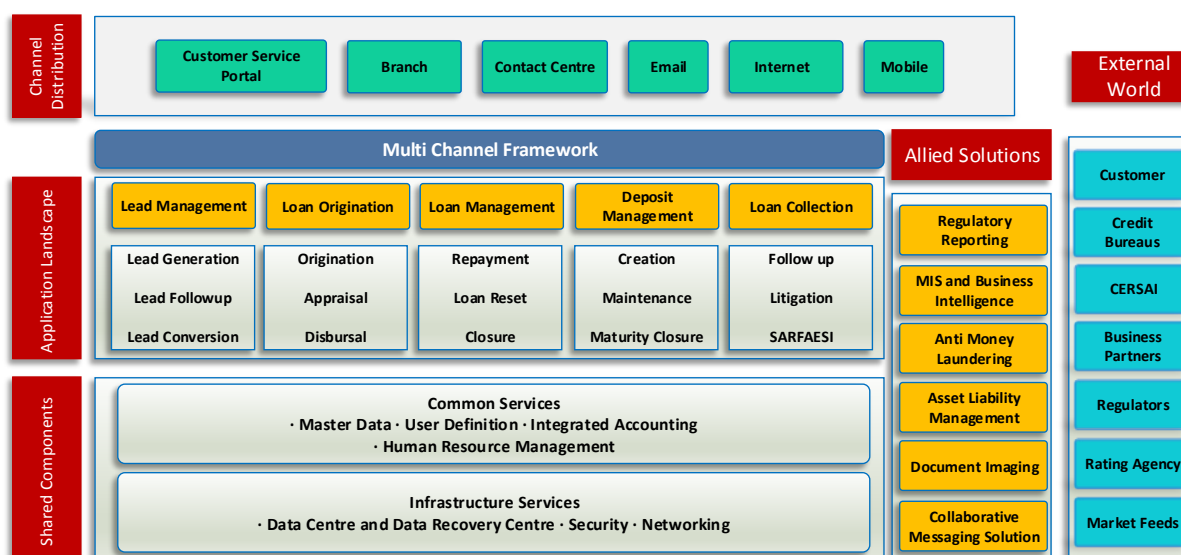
Channel Distribution

Customer Service Portal

Branch

Contact Centre

Email

Internet

Mobile

External World

Multi Channel Framework

Allied Solutions

Application Landscape

Lead Management

Loan Origination

Loan Management

Deposit Management

Loan Collection

Lead Generation
Lead Followup
Lead Conversion

Origination
Appraisal
Disbursal

Repayment
Loan Reset
Closure

Creation
Maintenance
Maturity Closure

Follow up
Litigation
SARFAESI

Regulatory Reporting

MIS and Business Intelligence

Anti Money Laundering

Asset Liability Management

Document Imaging

Collaborative Messaging Solution

Customer

Credit Bureaus

CERSAI

Business Partners

Regulators

Rating Agency

Market Feeds

Shared Components

Common Services
· Master Data · User Definition · Integrated Accounting
· Human Resource Management

Infrastructure Services
· Data Centre and Data Recovery Centre · Security · Networking